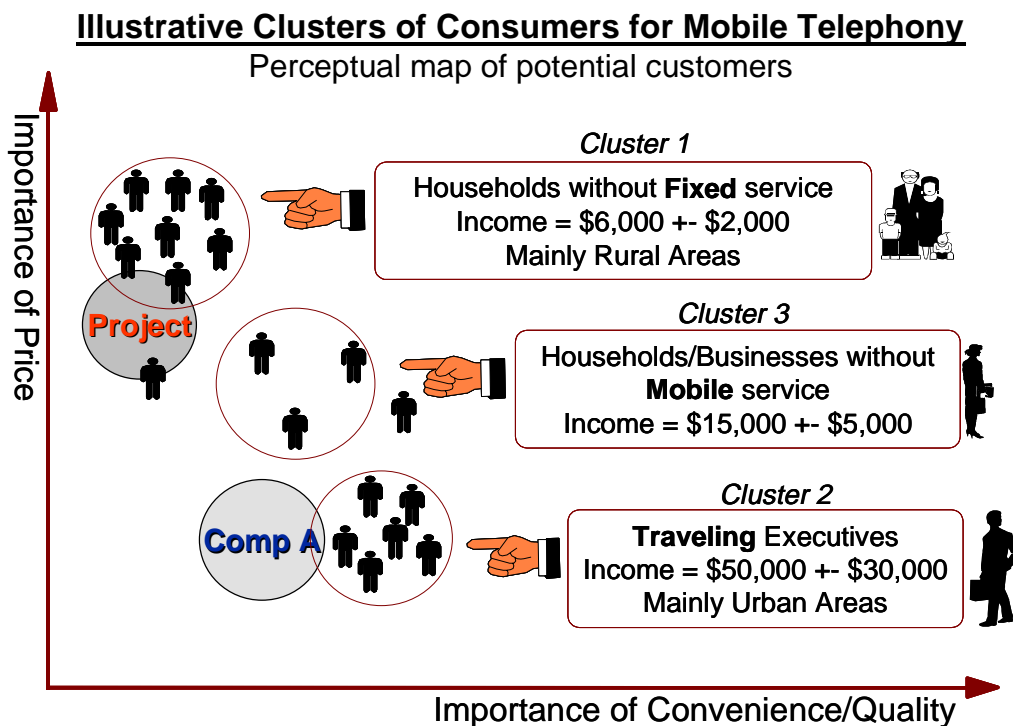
Illustrative Clusters of Consumers for Mobile Telephony

Perceptual map of potential customers

Importance of Price

Cluster 1

Households without Fixed service
Income = \$6,000 +- \$2,000
Mainly Rural Areas

Project

Cluster 3

Households/Businesses without Mobile service
Income = \$15,000 +- \$5,000

Cluster 2

Comp A

Traveling Executives
Income = \$50,000 +- \$30,000
Mainly Urban Areas

Importance of Convenience/Quality